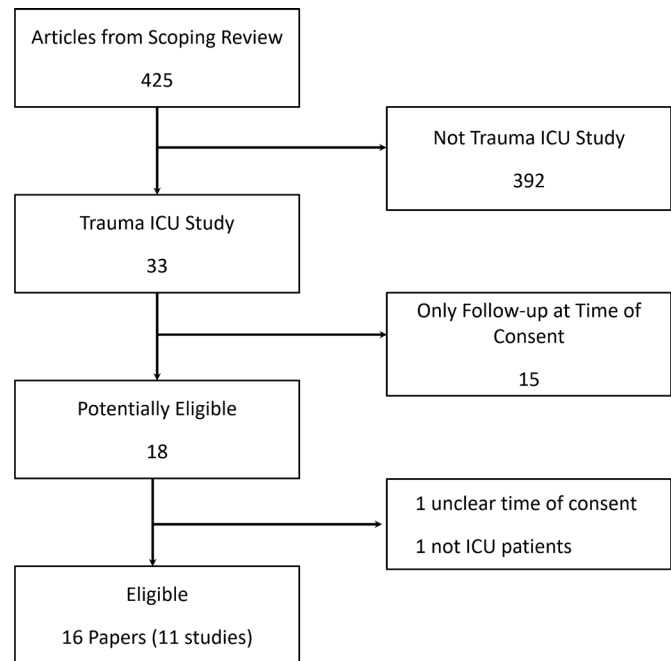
Articles from Scoping Review

425

Not Trauma ICU Study

392

Trauma ICU Study

33

Only Follow-up at Time of Consent

15

Potentially Eligible

18

1 unclear time of consent

1 not ICU patients

Eligible

16 Papers (11 studies)